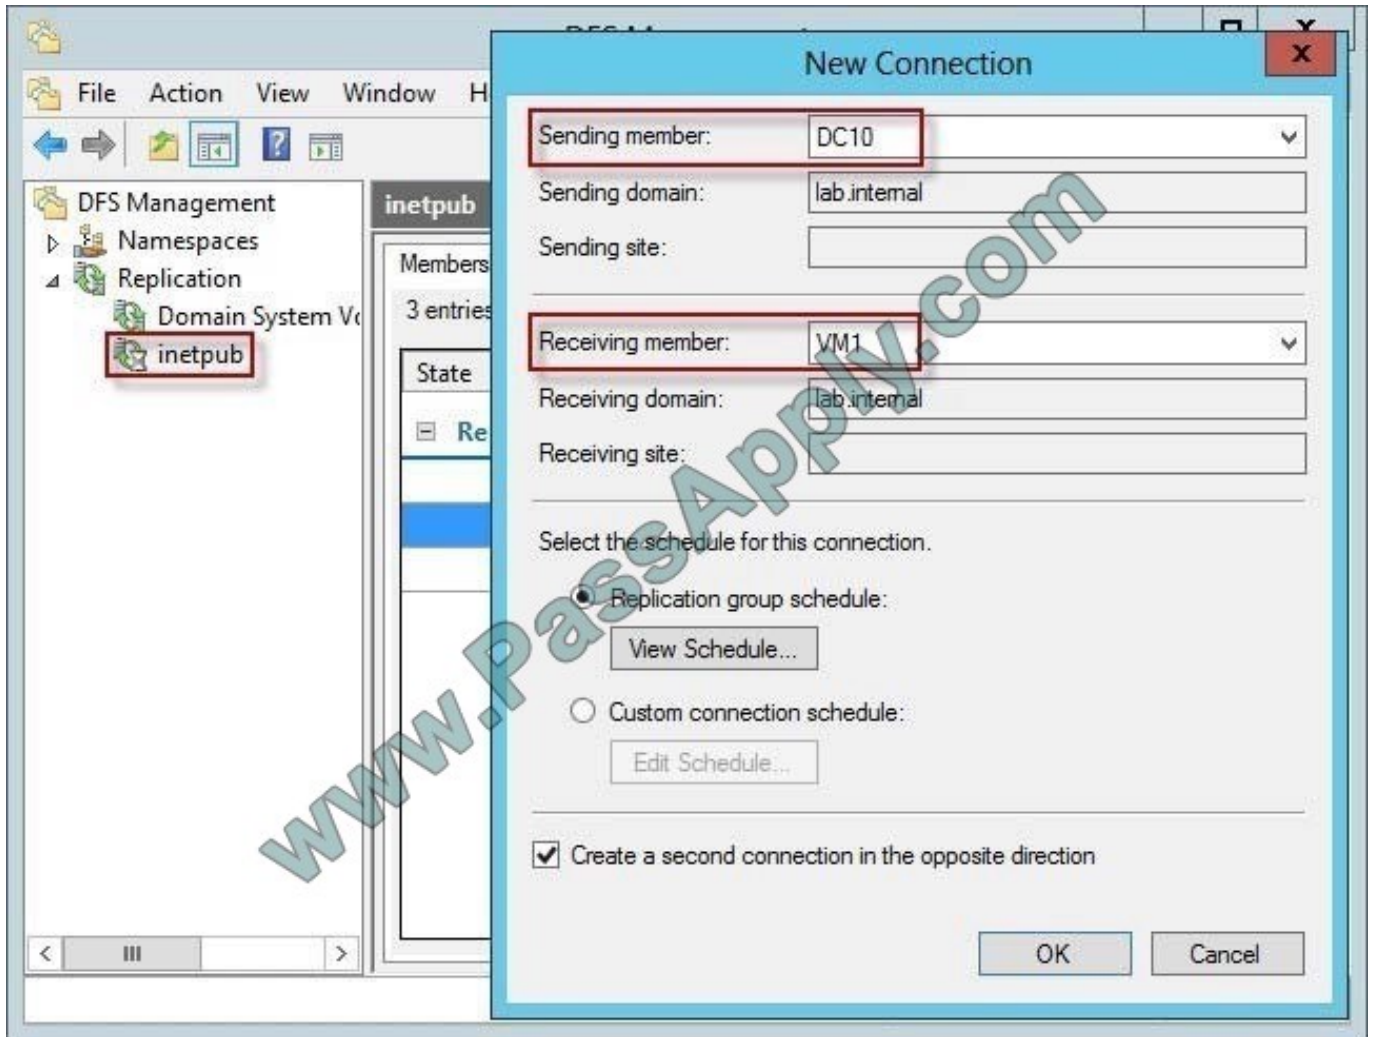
File Action View Window H

DFS Management
Namespaces
Replication
Domain System V
inetpub

inetpub
Members
3 entries
State
Re

New Connection

Sending member: DC10
Sending domain: lab.internal
Sending site:

Receiving member: VM1
Receiving domain: lab.internal
Receiving site:

Select the schedule for this connection.

Replication group schedule:
View Schedule...

Custom connection schedule:
Edit Schedule...

Create a second connection in the opposite direction

OK Cancel

www.PassApply.com